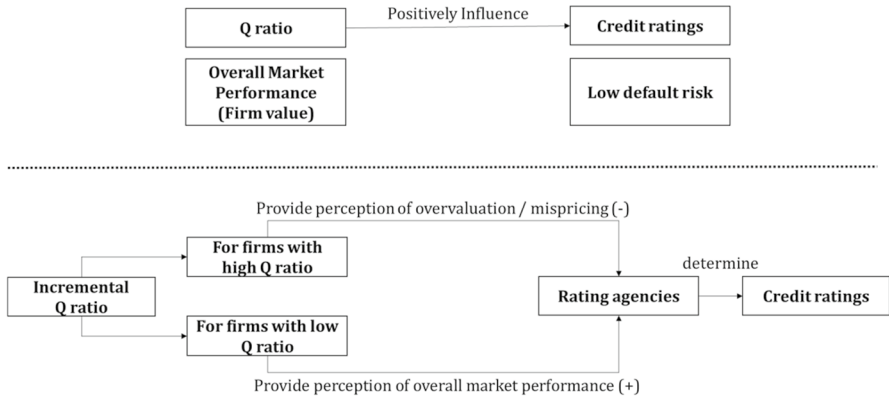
Q ratio

Positively Influence

Credit ratings

Overall Market Performance (Firm value)

Low default risk

Provide perception of overvaluation / mispricing (-)

For firms with high Q ratio

Incremental Q ratio

determine

Rating agencies

Credit ratings

For firms with low Q ratio

Provide perception of overall market performance (+)